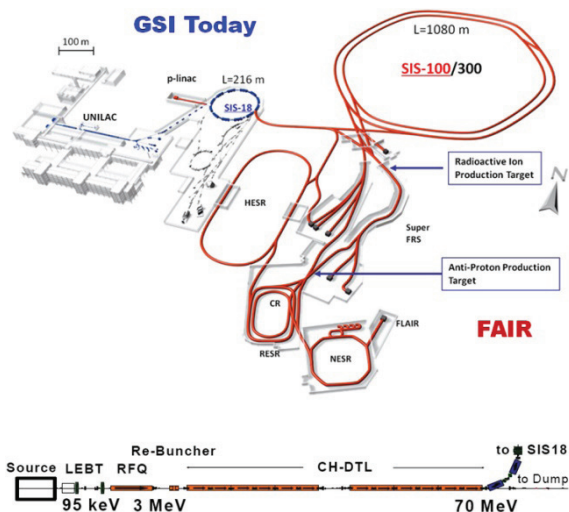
GSI Today

100 m

L=1080 m

SIS-100/300

p-linac

L=216 m

SIS-18

UNILAC

Radioactive Ion Production Target

HESR

Super FRS

N

Anti-Proton Production Target

CR

FLAIR

FAIR

RESR

NESR

Re-Buncher

to SIS18

Source

LEBT

RFQ

CH-DTL

to Dump

95 keV

3 MeV

70 MeV